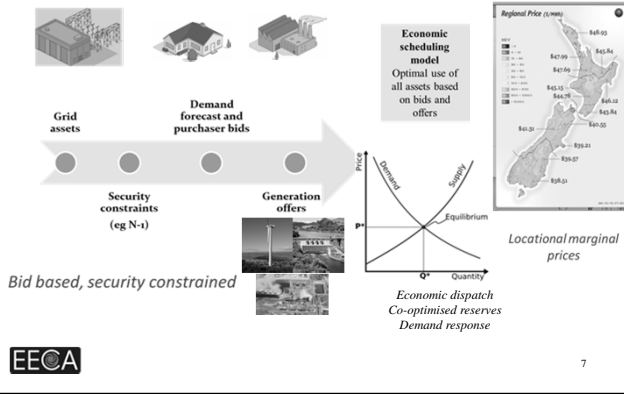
Grid assets

Demand forecast and purchaser bids

Security constraints (eg N-1)

Generation offers

Economic scheduling model
Optimal use of all assets based on bids and offers

Price
Demand
Supply
Equilibrium
P*
Q*
Quantity

Regional Price ($/MWh)
$48.93
$45.84
$47.99
$47.69
$45.15
$44.78
$46.12
$43.82
$41.32
$40.55
$39.21
$39.57
$36.51

Locational marginal prices

Bid based, security constrained

Economic dispatch
Co-optimised reserves
Demand response

EECA

7